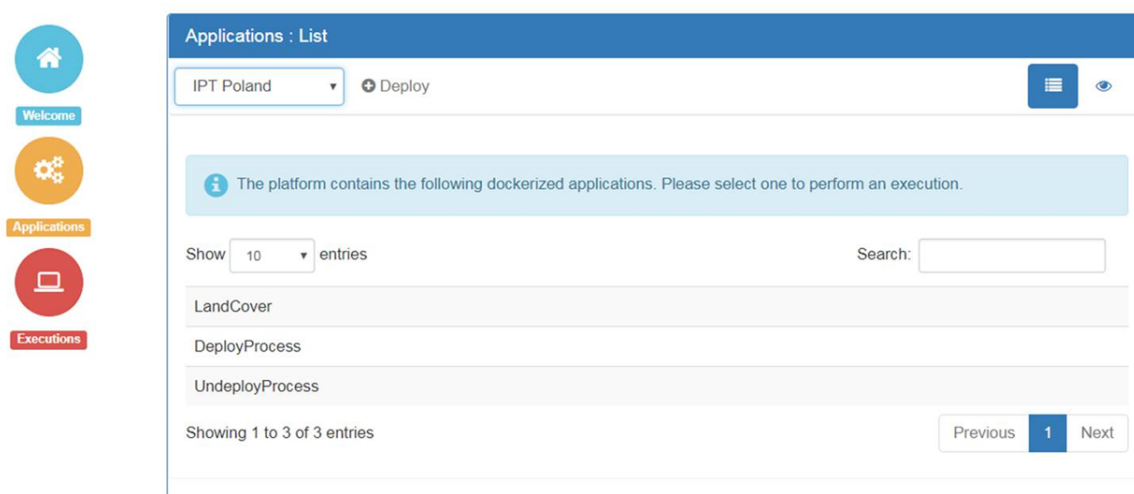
Welcome

Applications

Executions

Applications : List

IPT Poland

Deploy

The platform contains the following dockerized applications. Please select one to perform an execution.

Show 10 entries

Search:

LandCover

DeployProcess

UndeployProcess

Showing 1 to 3 of 3 entries

Previous 1 Next